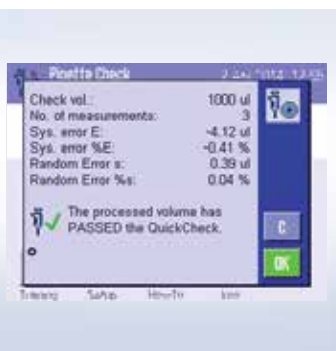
Pipette Check

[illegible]

Check vol.: 1000 ul

No. of measurements: 3

Sys. error E: -4.12 ul

Sys. error %E: -0.41 %

Random Error s: 0.39 ul

Random Error %s: 0.04 %

The processed volume has PASSED the QuickCheck.

C

OK

Tutoring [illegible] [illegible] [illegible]